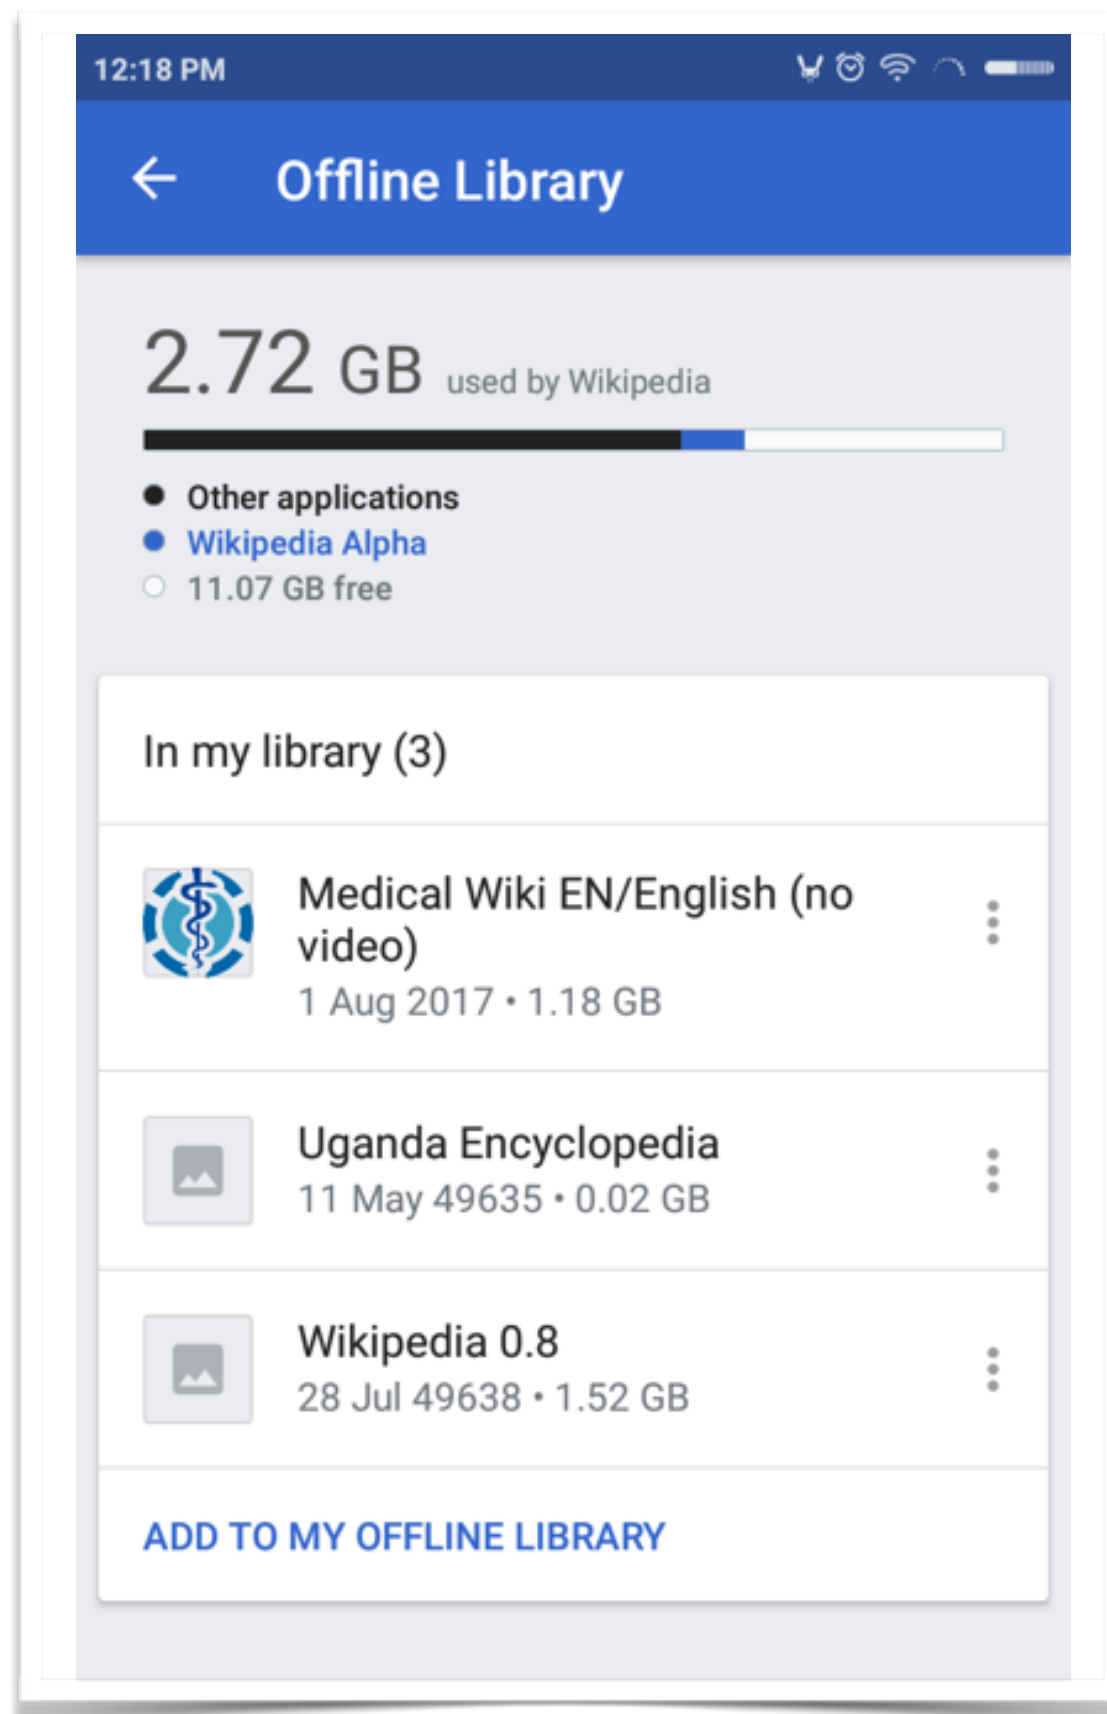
12:18 PM

Offline Library

2.72 GB used by Wikipedia

Other applications
Wikipedia Alpha
11.07 GB free

In my library (3)

Medical Wiki EN/English (no video)
1 Aug 2017 • 1.18 GB

Uganda Encyclopedia
11 May 49635 • 0.02 GB

Wikipedia 0.8
28 Jul 49638 • 1.52 GB

ADD TO MY OFFLINE LIBRARY